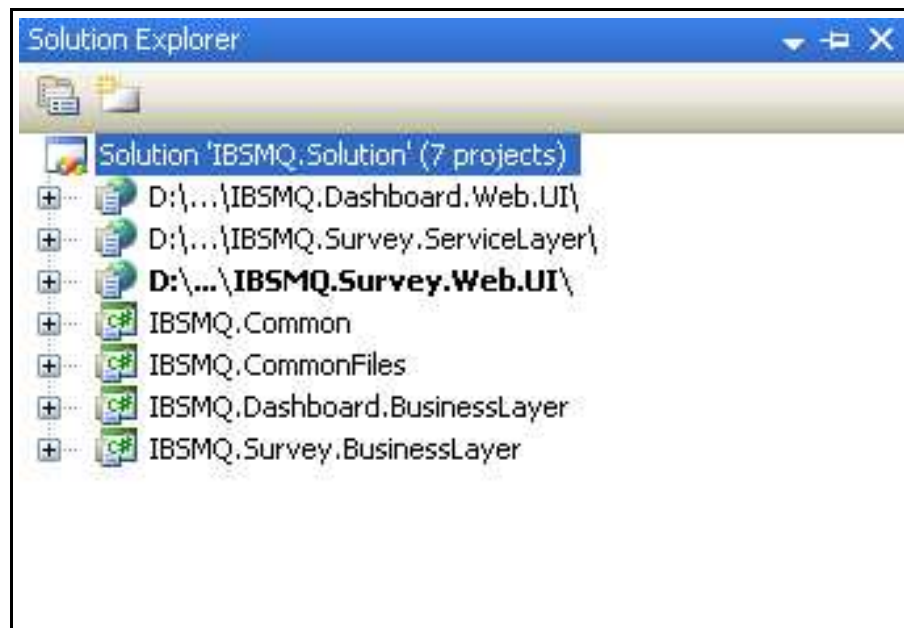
Solution Explorer

Solution 'IBSMQ.Solution' (7 projects)
D:\...\IBSMQ.Dashboard.Web.UI\
D:\...\IBSMQ.Survey.ServiceLayer\
D:\...\IBSMQ.Survey.Web.UI\
IBSMQ.Common
IBSMQ.CommonFiles
IBSMQ.Dashboard.BusinessLayer
IBSMQ.Survey.BusinessLayer